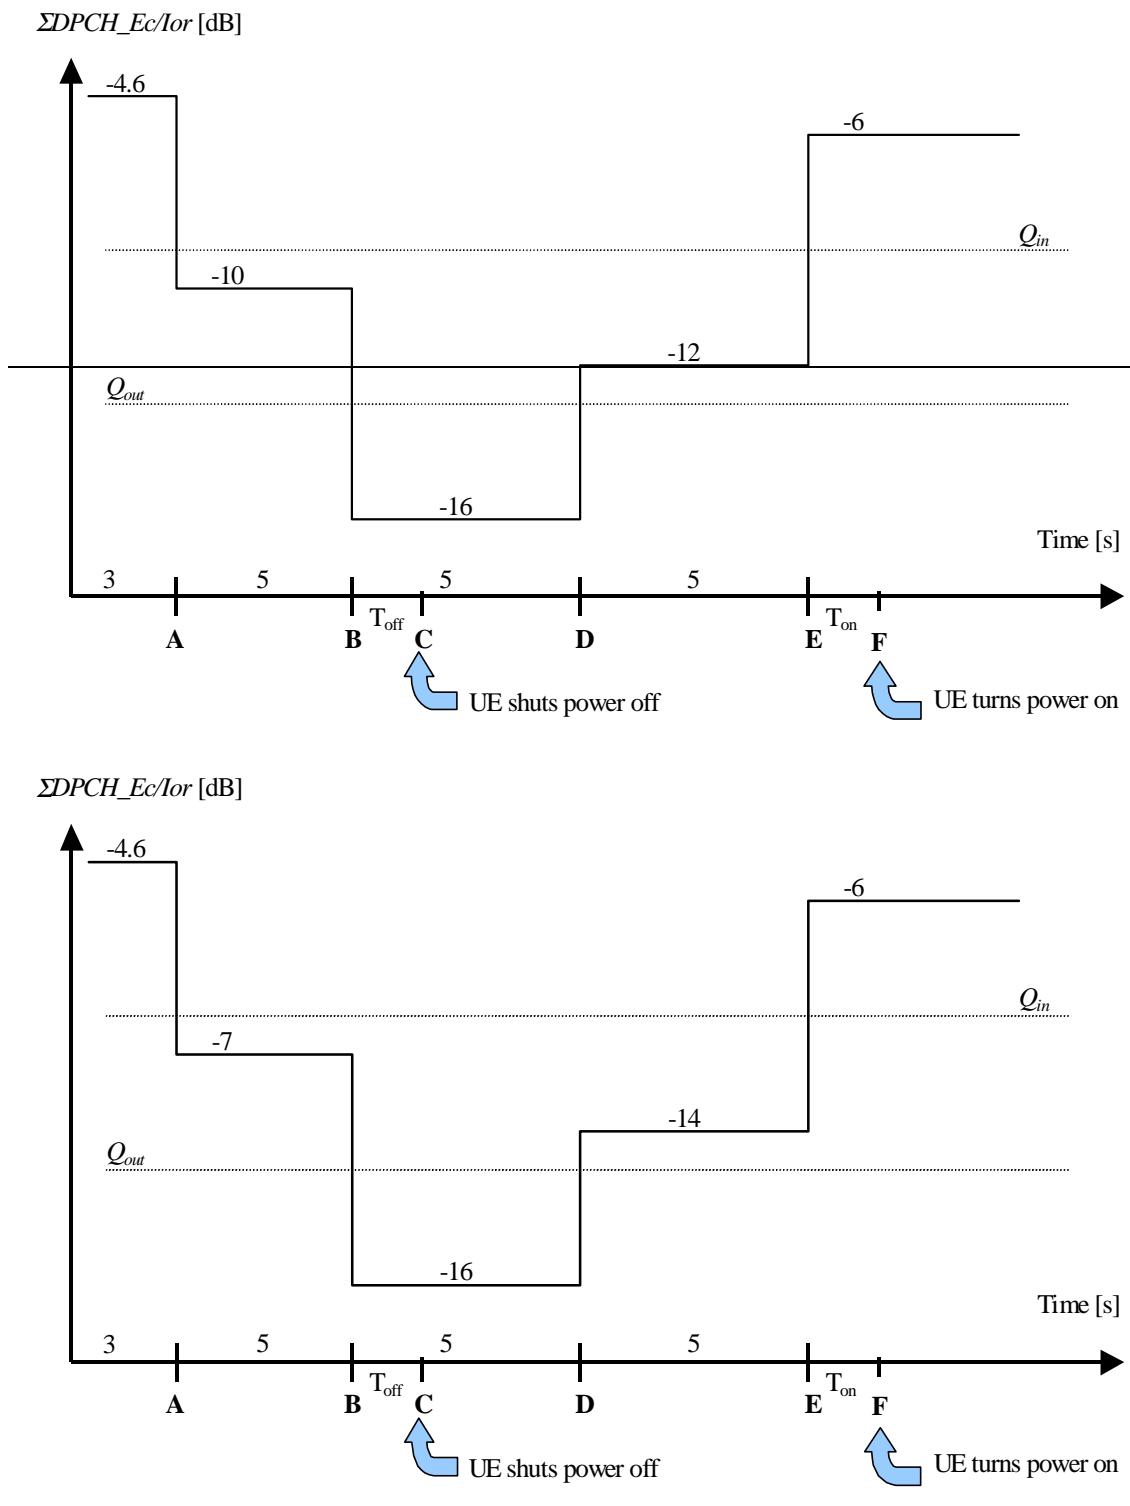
ΣDPCH_Ec/Ior [dB]

-4.6

-6

$Q_{in}$

-10

-12

$Q_{out}$

-16

Time [s]

3 5 5 5

A B $T_{off}$ C D E $T_{on}$ F

UE shuts power off

UE turns power on

ΣDPCH_Ec/Ior [dB]

-4.6

-6

$Q_{in}$

-7

-14

$Q_{out}$

-16

Time [s]

3 5 5 5

A B $T_{off}$ C D E $T_{on}$ F

UE shuts power off

UE turns power on